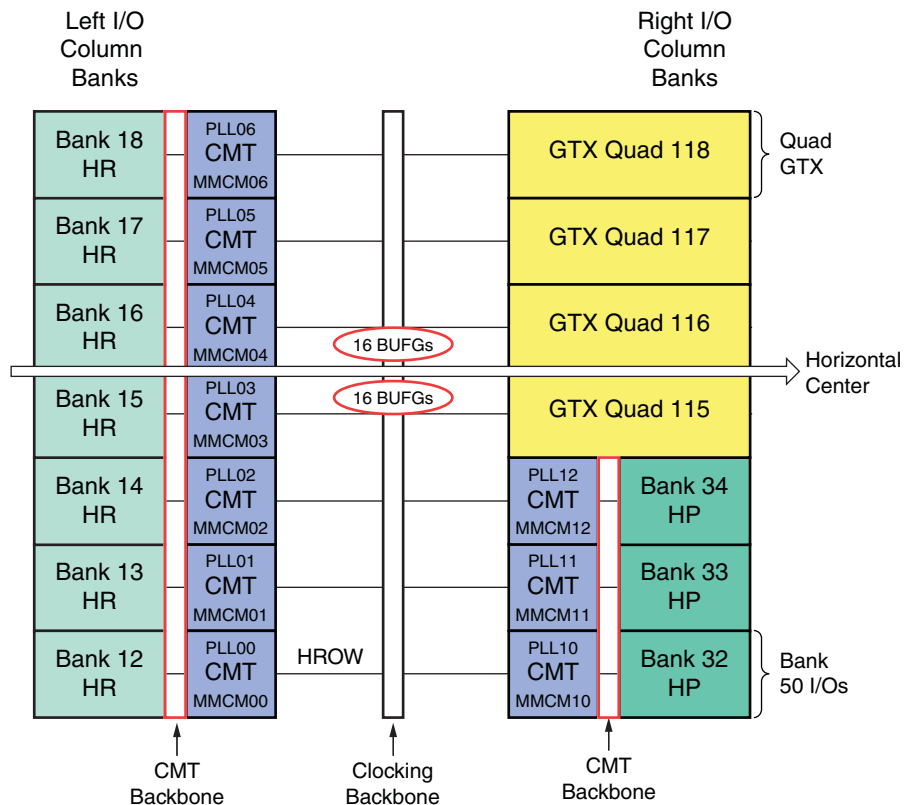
Left I/O Column Banks

Right I/O Column Banks

Bank 18 HR

PLL06 CMT MMCM06

GTX Quad 118

Quad GTX

Bank 17 HR

PLL05 CMT MMCM05

GTX Quad 117

Bank 16 HR

PLL04 CMT MMCM04

16 BUFGs

GTX Quad 116

Horizontal Center

Bank 15 HR

PLL03 CMT MMCM03

16 BUFGs

GTX Quad 115

Bank 14 HR

PLL02 CMT MMCM02

PLL12 CMT MMCM12

Bank 34 HP

Bank 13 HR

PLL01 CMT MMCM01

PLL11 CMT MMCM11

Bank 33 HP

Bank 12 HR

PLL00 CMT MMCM00

HROW

PLL10 CMT MMCM10

Bank 32 HP

Bank 50 I/Os

CMT Backbone

Clocking Backbone

CMT Backbone